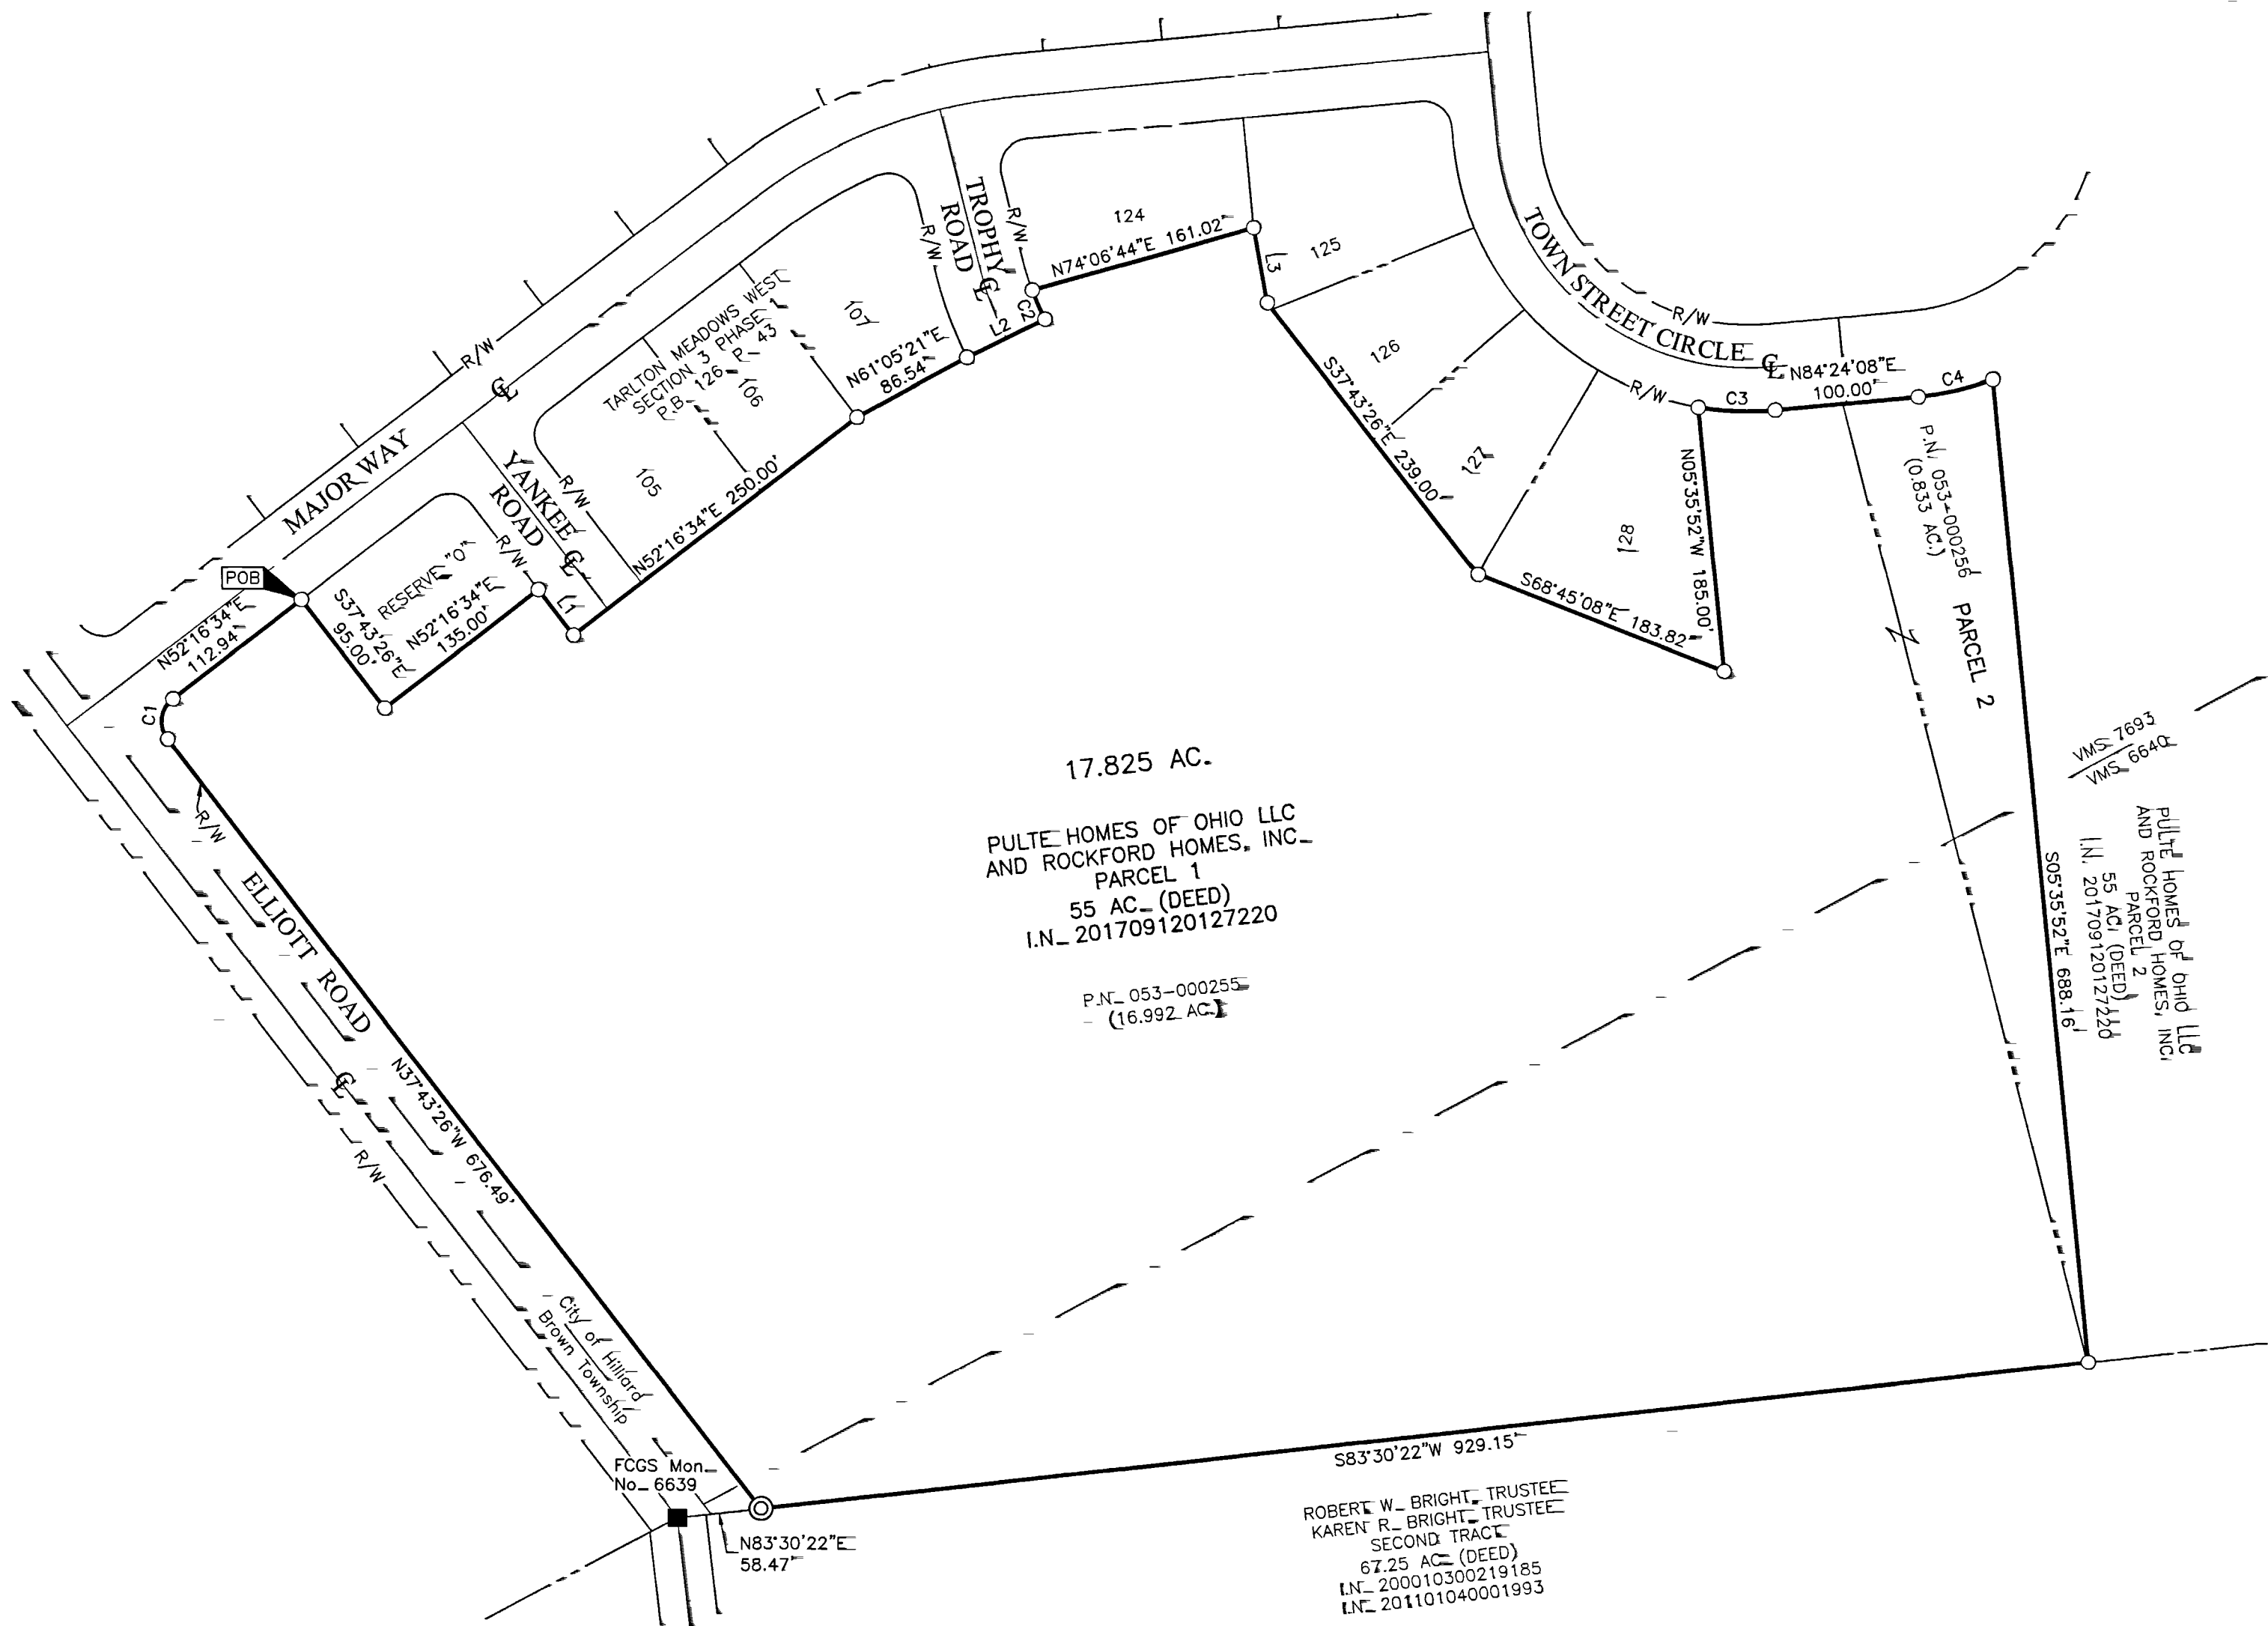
MAJOR WAY
R/W
℄
TARLTON MEADOWS WEST SECTION 3 PHASE 1
P.B. 126 P. 43
105
106
107
YANKEE ROAD
℄
R/W
TROPHY ROAD
℄
R/W
124
125
126
127
128
TOWN STREET CIRCLE
℄
R/W
POB
RESERVE "O"
N52°16'34"E 112.94'
S37°43'26"E 95.00'
N52°16'34"E 135.00'
L1
N52°16'34"E 250.00'
N61°05'21"E 86.54'
L2
C2
N74°06'44"E 161.02'
L3
S37°43'26"E 239.00'
S68°45'08"E 183.82'
N05°35'52"W 185.00'
C3
N84°24'08"E 100.00'
C4
P.N. 053-000256 (0.833 AC.)
PARCEL 2
S05°35'52"E 688.16'
C1
ELLIOTT ROAD
℄
R/W
N37°43'26"W 676.49'
City of Hilliard
Brown Township
FCGS Mon. No. 6639
N83°30'22"E 58.47'
S83°30'22"W 929.15'

17.825 AC.

PULTE HOMES OF OHIO LLC AND ROCKFORD HOMES, INC.
PARCEL 1
55 AC. (DEED)
I.N. 201709120127220

P.N. 053-000255
(16.992 AC.)

VMS 7693
VMS 6640

PULTE HOMES OF OHIO LLC AND ROCKFORD HOMES, INC.
PARCEL 2
55 AC. (DEED)
I.N. 201709120127220

ROBERT W. BRIGHT, TRUSTEE
KAREN R. BRIGHT, TRUSTEE
SECOND TRACT
67.25 AC. (DEED)
I.N. 200010300219185
I.N. 201101040001993